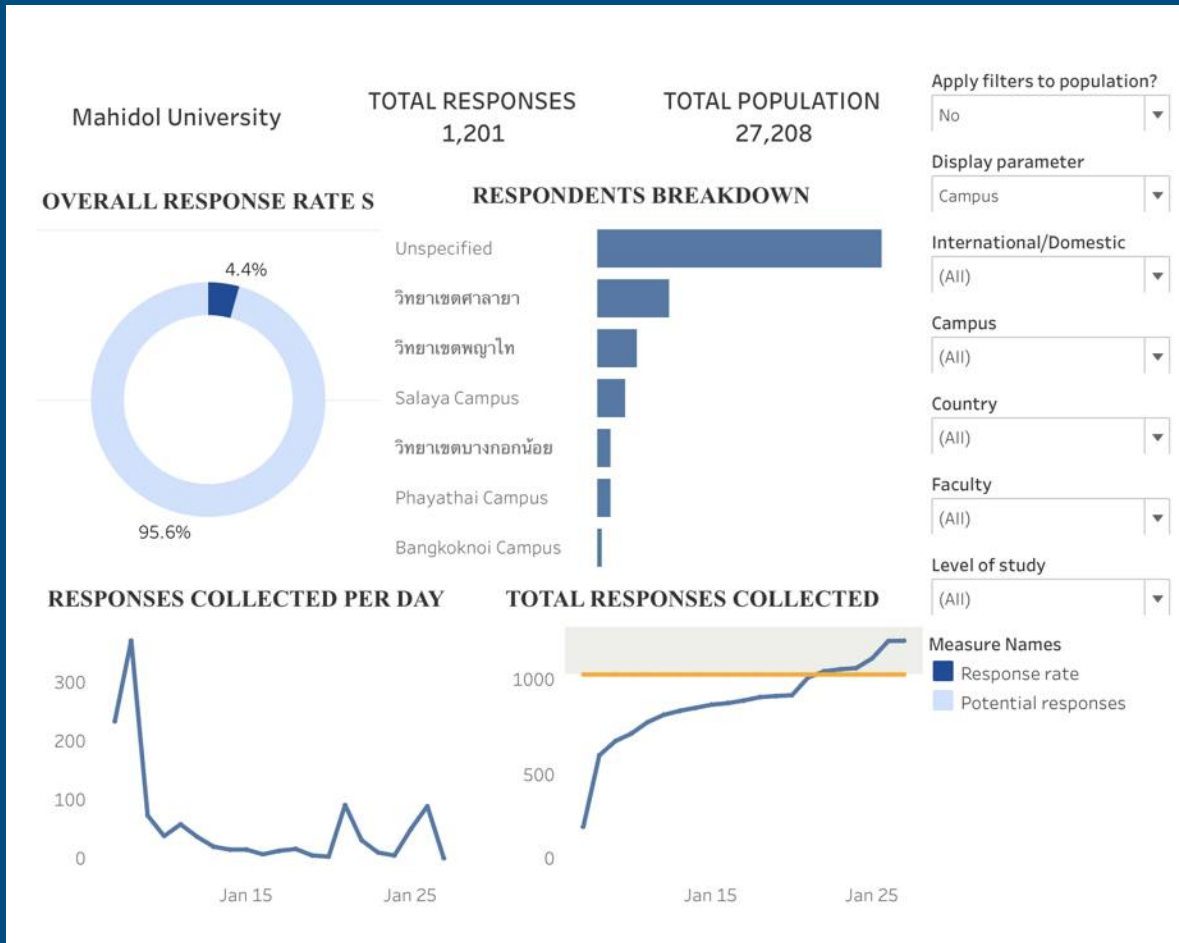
Mahidol University

TOTAL RESPONSES
1,201

TOTAL POPULATION
27,208

Apply filters to population?
No

Display parameter
Campus

International/Domestic
(All)

Campus
(All)

Country
(All)

Faculty
(All)

Level of study
(All)

OVERALL RESPONSE RATE S

4.4%

95.6%

RESPONDENTS BREAKDOWN

Unspecified
วิทยาเขตศาลายา
วิทยาเขตพญาไท
Salaya Campus
วิทยาเขตบางกอกน้อย
Phayathai Campus
Bangkoknoi Campus

RESPONSES COLLECTED PER DAY

300
200
100
0
Jan 15
Jan 25

TOTAL RESPONSES COLLECTED

1000
500
0
Jan 15
Jan 25

Measure Names
Response rate
Potential responses